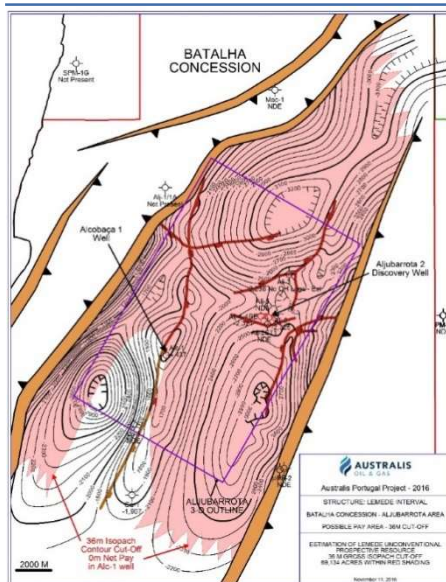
BATALHA CONCESSION

SPB-1G
Not Present

Mac-1
NDE

Alc-1
Not Present

Alcobaça 1
Well

Aljubarrota 2
Discovery Well

-1,903

36m Isopach
Contour Cut-Off
0m Net Pay
in Alc-1 well

ALJUBARROTA
3-D OUTLINE

2000 M

AUSTRALIS
OIL & GAS

Australis Portugal Project - 2016

STRUCTURE: LEMEDE INTERVAL

BATALHA CONCESSION - ALJUBARROTA AREA

POSSIBLE PAY AREA - 36M CUT-OFF

ESTIMATION OF LEMEDE UNCONVENTIONAL PROSPECTIVE RESOURCE
36 M GROSS ISOPACH CUT-OFF
69,134 ACRES WITHIN RED SHADING

November 11, 2016